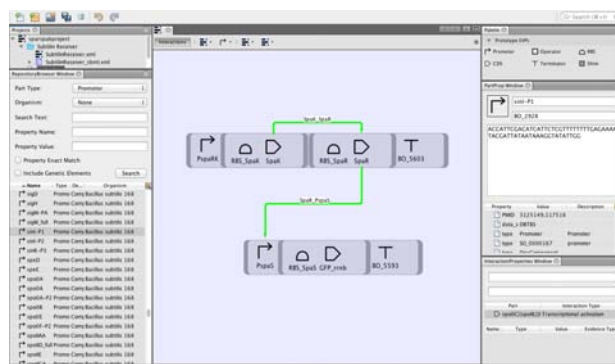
Projects
sparqabproject
Subtilin Receiver
SubtilinReceiver.xml
SubtilinReceiver_sbml.xml

RepositoryBrowser Window
Part Type: Promoter
Organism: None
Search Text:
Property Name:
Property Value:
Property Exact Match
Include Genetic Elements
Search
Name Type De... Organism
rrgB Promo Comy Bacillus subtilis 168
rrgH Promo Comy Bacillus subtilis 168
rrgM-PA Promo Comy Bacillus subtilis 168
rrgM_full Promo Comy Bacillus subtilis 168
sinI-P1 Promo Comy Bacillus subtilis 168
sinI-P2 Promo Comy Bacillus subtilis 168
sinR-P1 Promo Comy Bacillus subtilis 168
spoIIA Promo Comy Bacillus subtilis 168
spoIIA-P2 Promo Comy Bacillus subtilis 168
spoIIE Promo Comy Bacillus subtilis 168
spoIIG Promo Comy Bacillus subtilis 168

Interactions

SpaR_SpaR
PspaRK RBS_SpaK SpaK RBS_SpaR SpaR BO_5603
SpaR_PspaS
PspaS RBS_SpaS GFP_rrnb BO_5593

Palette
Prototype Diffs
Promoter Operator RBS
CDS Terminator Shim

PartProp Window
sinI-P1
BO_2929
ACCATTCGACATCATTCTCGTTTTTTTGAGAAAA TACGATTATAATAAAGGTATATTGG

Property Value Description
PMID 3125149,217516
data_i DBTBS
type Promoter Promoter
type SO_0000167 promoter

InteractionProperties Window
Part Interaction Type
spoIIC(spoIIE) Transcriptional activation
Name Type Value Evidence Type